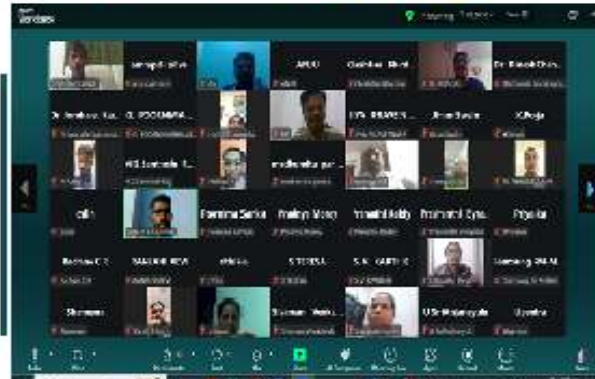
Sampath Kolle
APUO
Gurubhan Bhat
Dr. Dinesh Chin...
Dr. Sandhya Kul...
G. POORNIMA...
DR. PRAVEEN...
Pravin Bavkar
K.Pooja
KS Santosh
madhumita par...
caltn
Poornima Sarka
Pradeep Moray
Srinivas Reddy
Pratibha Sahu
Priyanka
Roshan C.S.
MADHURI NIKAM
Rohita
S TERESA
S. K. KARTHIK
Learning PM M...
Shymanu
Shymanu Mahi...
U Sri Malavyala
Manisha